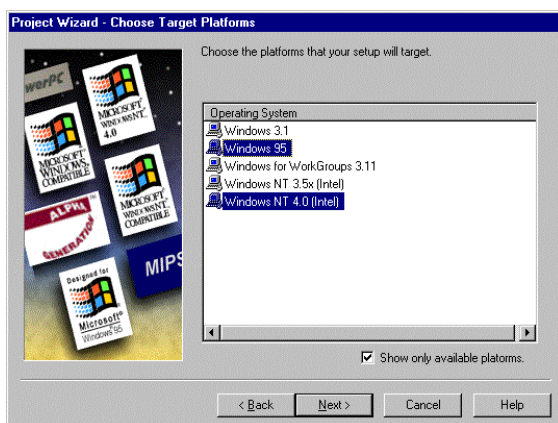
Project Wizard - Choose Target Platforms

werPC

MICROSOFT WINDOWS NT 4.0

MICROSOFT WINDOWS COMPATIBLE

MICROSOFT WINDOWS NT COMPATIBLE

ALPHA GENERATION

MIPS

Designed for Microsoft Windows 95

Choose the platforms that your setup will target.

| Operating System |
|---|
| Windows 3.1 |
| Windows 95 |
| Windows for WorkGroups 3.11 |
| Windows NT 3.5x (Intel) |
| Windows NT 4.0 (Intel) |

Show only available platoms.

< Back
Next >
Cancel
Help